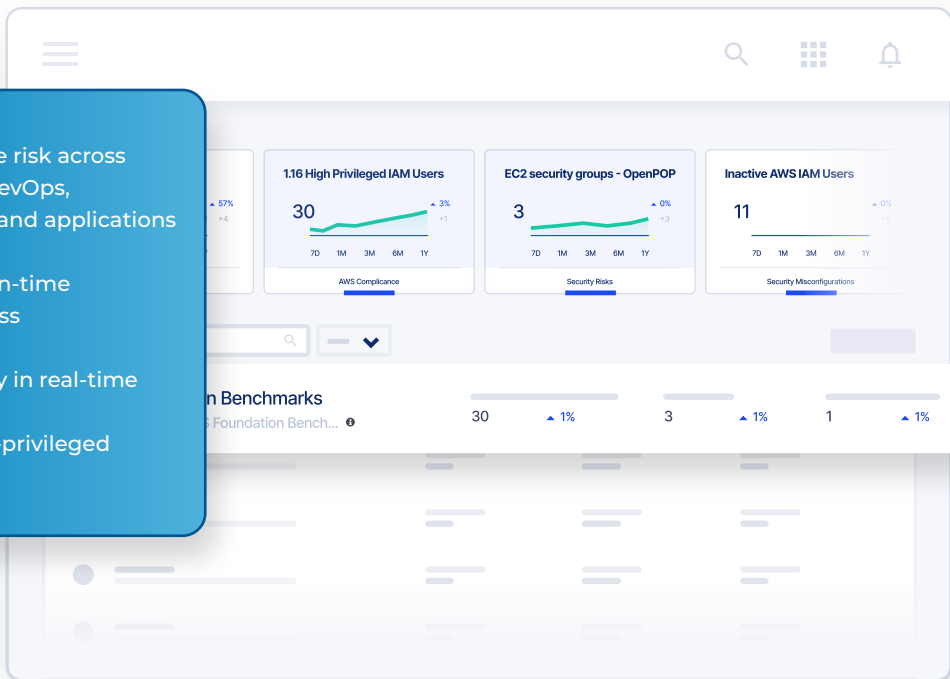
e risk across
evOps,
and applications

n-time
ss

y in real-time

-privileged

57%
+4

1.16 High Privileged IAM Users
30
3%
+1
7D 1M 3M 6M 1Y
AWS Complicance

EC2 security groups - OpenPOP
3
0%
+3
7D 1M 3M 6M 1Y
Security Risks

Inactive AWS IAM Users
11
0%
+5
7D 1M 3M 6M 1Y
Security Misconfigurations

n Benchmarks
S Foundation Bench...

30 1%
3 1%
1 1%